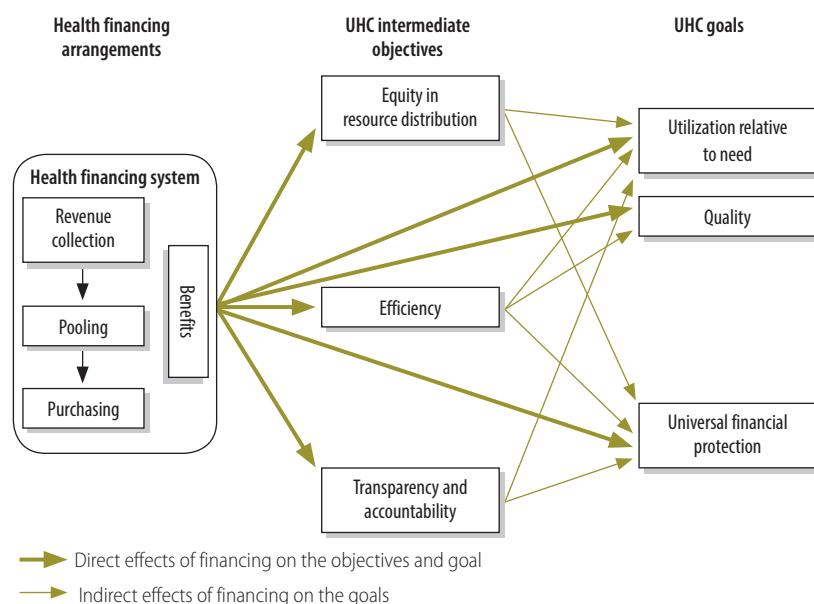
Health financing arrangements

UHC intermediate objectives

UHC goals

Health financing system

Revenue collection

Pooling

Purchasing

Benefits

Equity in resource distribution

Efficiency

Transparency and accountability

Utilization relative to need

Quality

Universal financial protection

Direct effects of financing on the objectives and goal

Indirect effects of financing on the goals